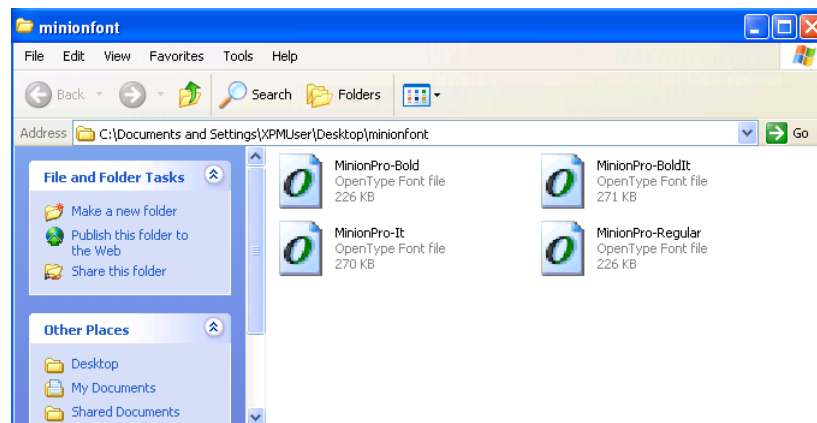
minionfont

File Edit View Favorites Tools Help

Back Search Folders

Address C:\Documents and Settings\XPMUser\Desktop\minionfont Go

File and Folder Tasks

Make a new folder
Publish this folder to the Web
Share this folder

Other Places

Desktop
My Documents
Shared Documents

MinionPro-Bold
OpenType Font file
226 KB

MinionPro-BoldIt
OpenType Font file
271 KB

MinionPro-It
OpenType Font file
270 KB

MinionPro-Regular
OpenType Font file
226 KB